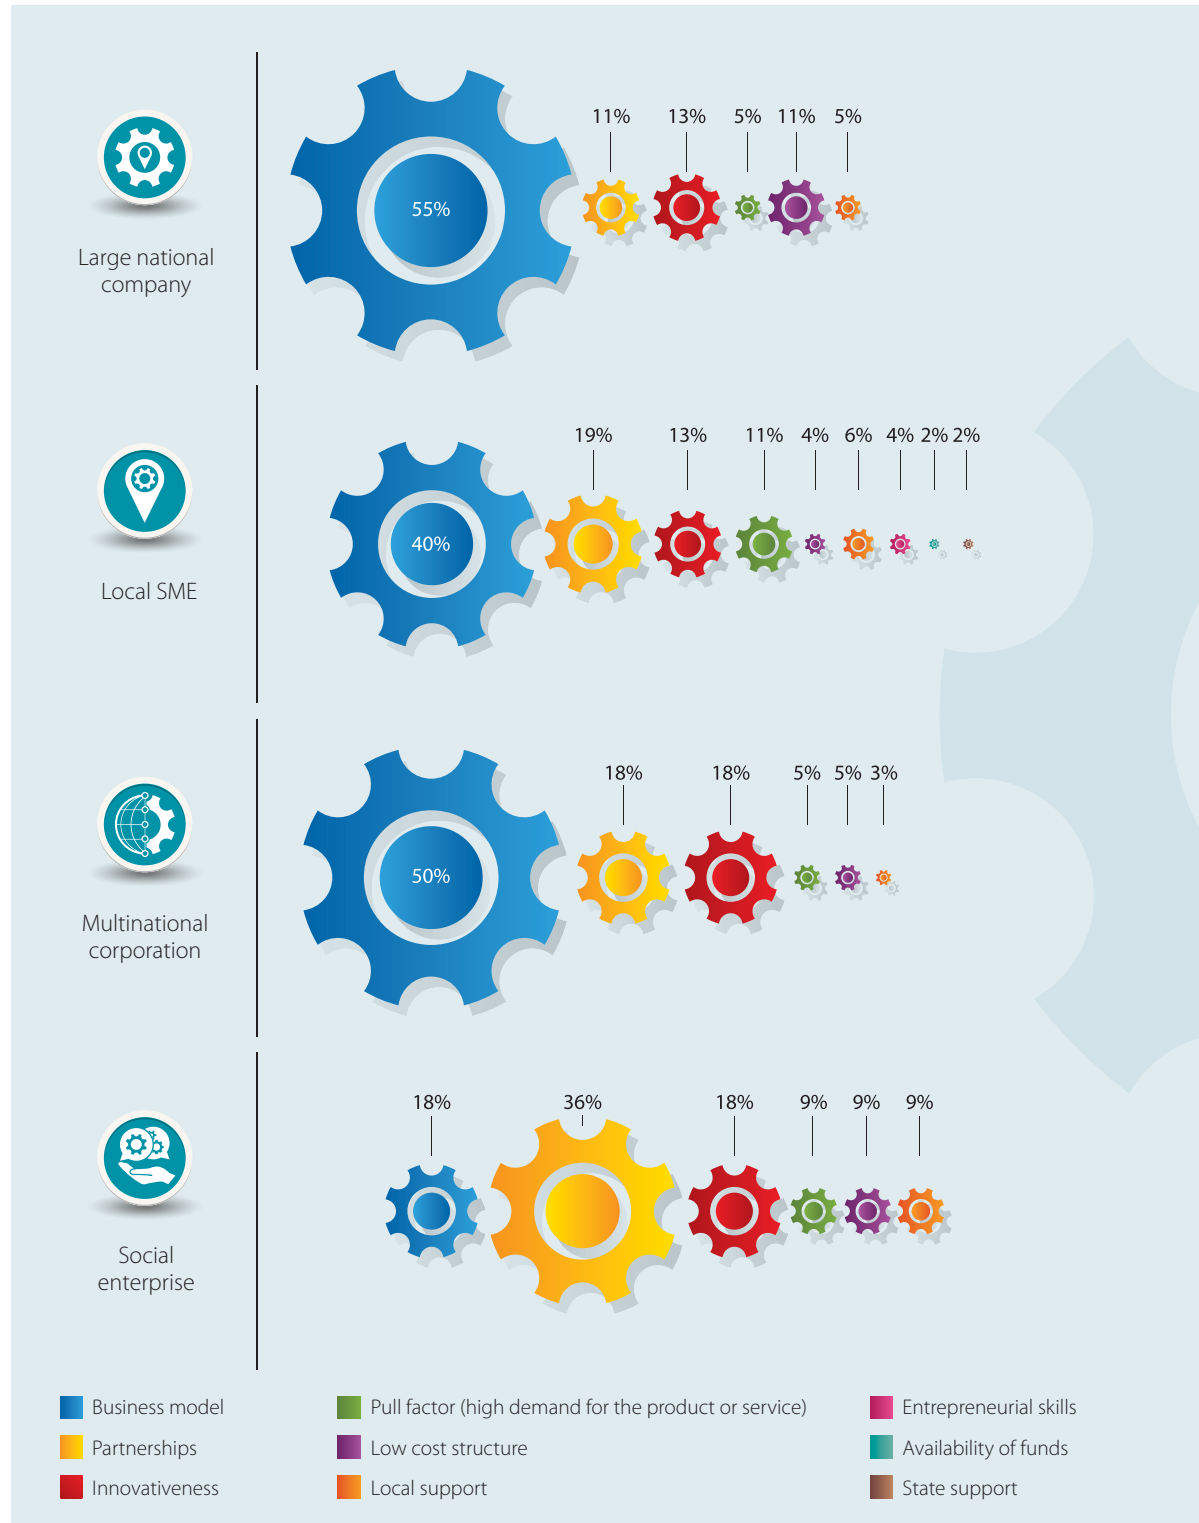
Large national company

55%

11% 13% 5% 11% 5%

Local SME

40%

19% 13% 11% 4% 6% 4% 2% 2%

Multinational corporation

50%

18% 18% 5% 5% 3%

Social enterprise

18% 36% 18% 9% 9% 9%

Business model
Partnerships
Innovativeness
Pull factor (high demand for the product or service)
Low cost structure
Local support
Entrepreneurial skills
Availability of funds
State support